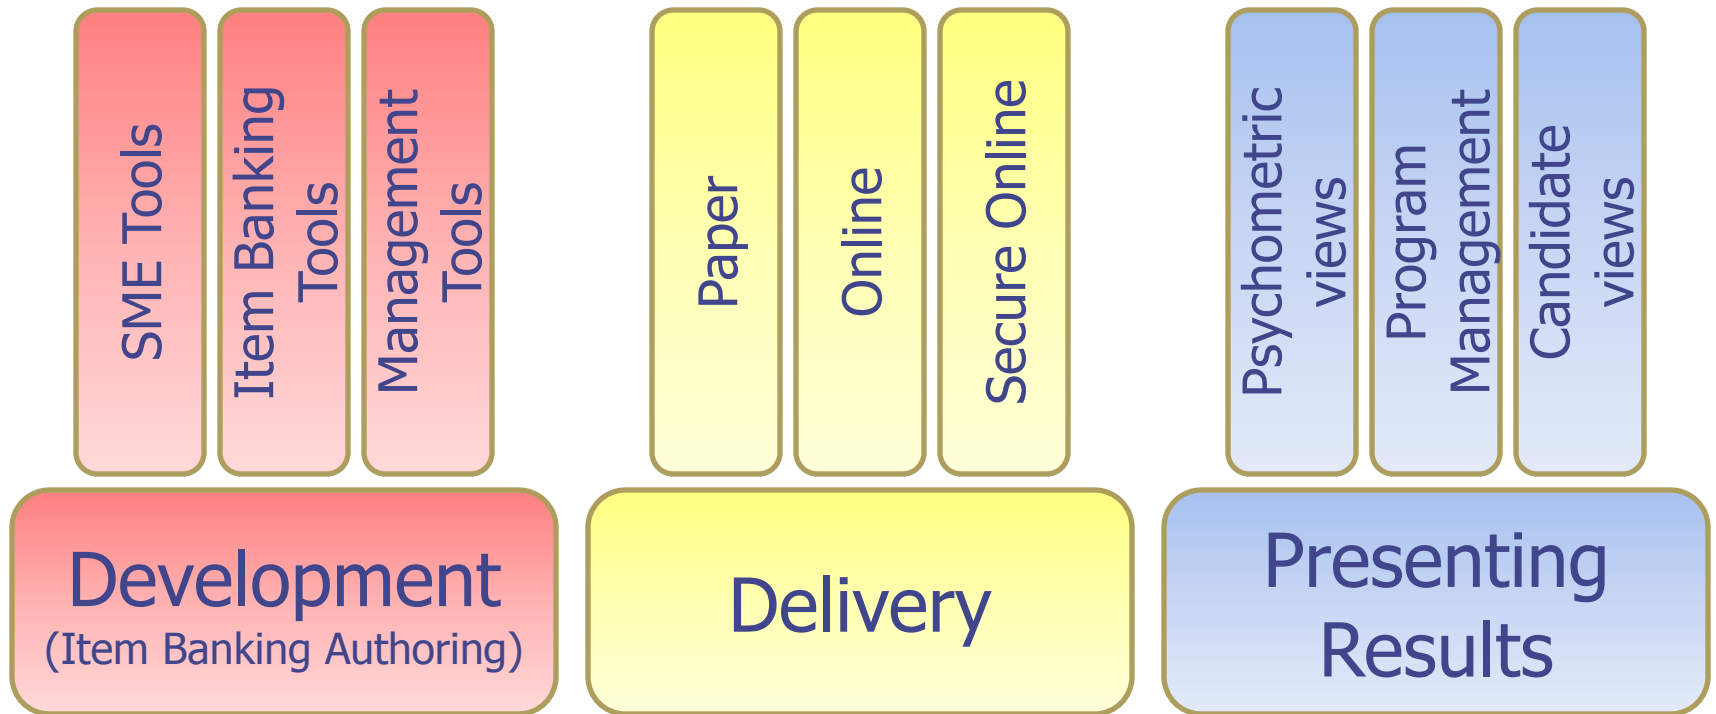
SME Tools

Item Banking Tools

Management Tools

Paper

Online

Secure Online

Psychometric views

Program Management

Candidate views

Development
(Item Banking Authoring)

Delivery

Presenting Results